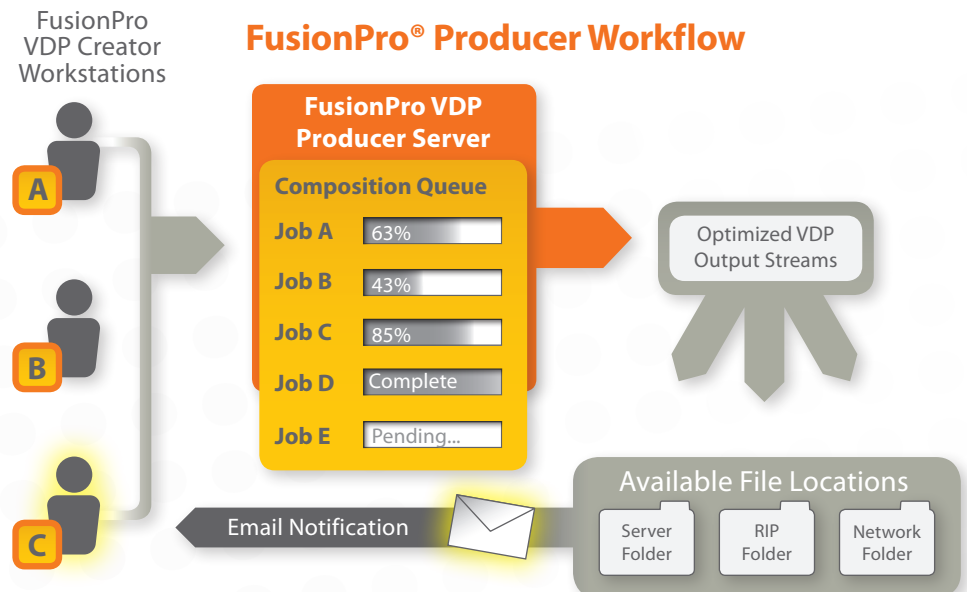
FusionPro VDP Creator Workstations

FusionPro® Producer Workflow

A

B

C

FusionPro VDP Producer Server

Composition Queue

Job A 63%

Job B 43%

Job C 85%

Job D Complete

Job E Pending...

Optimized VDP Output Streams

Available File Locations

Server Folder

RIP Folder

Network Folder

Email Notification